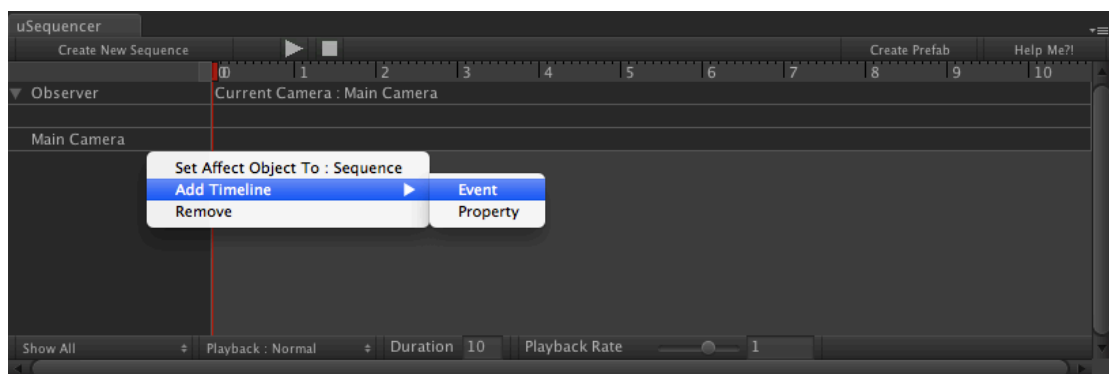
uSequencer

Create New Sequence

Create Prefab

Help Me?!

0 1 2 3 4 5 6 7 8 9 10

Observer

Current Camera : Main Camera

Main Camera

Set Affect Object To : Sequence

Add Timeline

Remove

Event

Property

Show All

Playback : Normal

Duration 10

Playback Rate

1